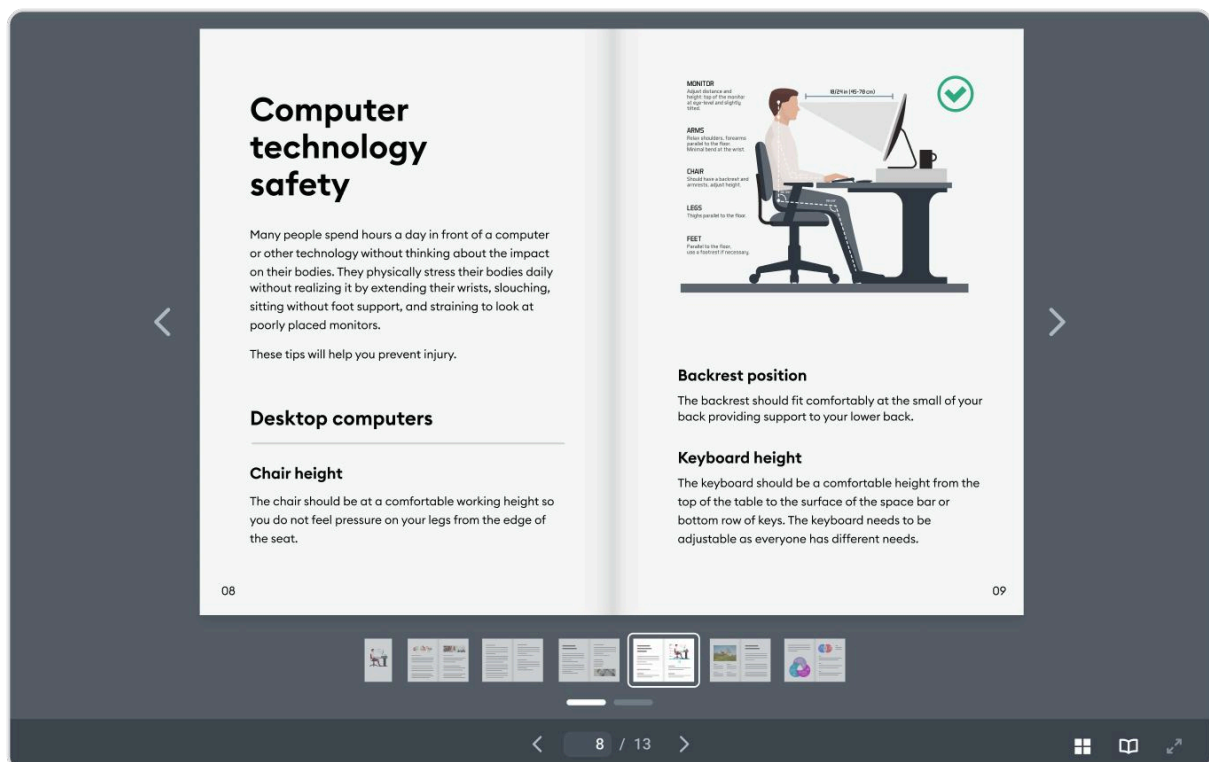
Computer technology safety

Many people spend hours a day in front of a computer or other technology without thinking about the impact on their bodies. They physically stress their bodies daily without realizing it by extending their wrists, slouching, sitting without foot support, and straining to look at poorly placed monitors.

These tips will help you prevent injury.

Desktop computers

Chair height

The chair should be at a comfortable working height so you do not feel pressure on your legs from the edge of the seat.

08

MONITOR
Adjust distance and height: top of the monitor at eye-level and slightly tilted.

ARMS
Relax shoulders, forearms parallel to the floor. Minimal bend at the wrist.

CHAIR
Should have a backrest and armrests, adjust height.

LEGS
Thighs parallel to the floor.

FEET
Parallel to the floor, use a footrest if necessary.

18/24 in (45-70 cm)

Backrest position

The backrest should fit comfortably at the small of your back providing support to your lower back.

Keyboard height

The keyboard should be a comfortable height from the top of the table to the surface of the space bar or bottom row of keys. The keyboard needs to be adjustable as everyone has different needs.

09

8 / 13